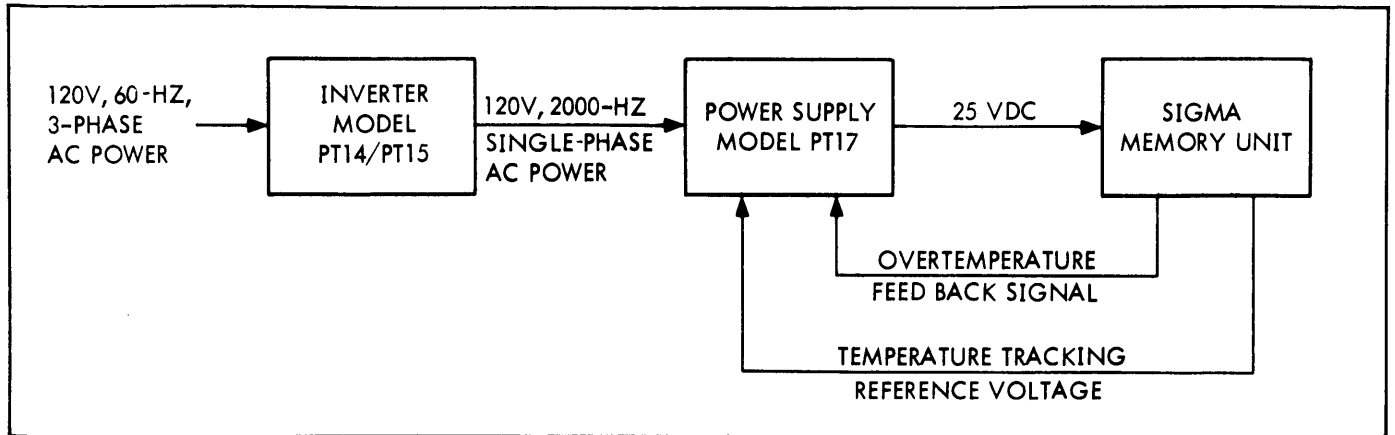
120V, 60-HZ, 3-PHASE AC POWER

INVERTER MODEL PT14/PT15

120V, 2000-HZ SINGLE-PHASE AC POWER

POWER SUPPLY MODEL PT17

25 VDC

SIGMA MEMORY UNIT

OVERTEMPERATURE FEED BACK SIGNAL

TEMPERATURE TRACKING REFERENCE VOLTAGE